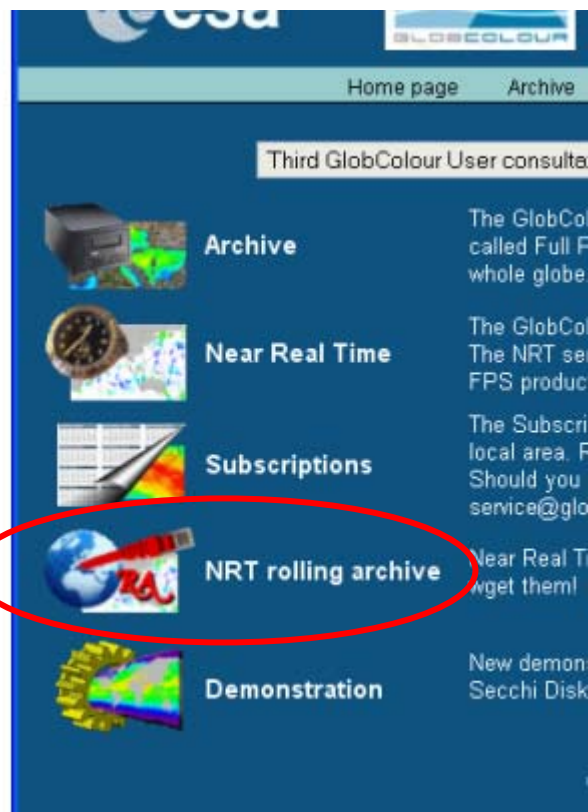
esa

GLOBCOLOUR

Home page Archive

Third GlobColour User consulta

Archive

The GlobCol called Full F whole globe

Near Real Time

The GlobCol The NRT se FPS produc

Subscriptions

The Subscri local area. F Should you service@glo

RA

NRT rolling archive

Near Real Ti wget them!

Demonstration

New demon Secchi Disk